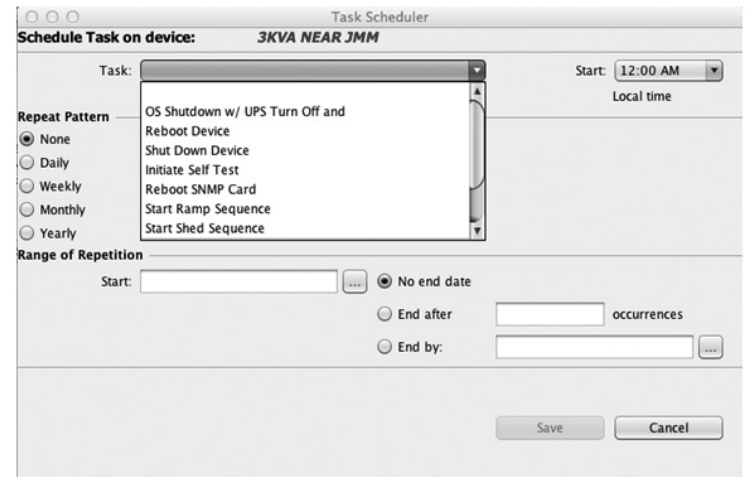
Task Scheduler

Schedule Task on device: 3KVA NEAR JMM

Task:

Start: 12:00 AM

Local time

OS Shutdown w/ UPS Turn Off and
Reboot Device
Shut Down Device
Initiate Self Test
Reboot SNMP Card
Start Ramp Sequence
Start Shed Sequence

Repeat Pattern
None
Daily
Weekly
Monthly
Yearly

Range of Repetition

Start: ...

No end date

End after occurrences

End by: ...

Save Cancel